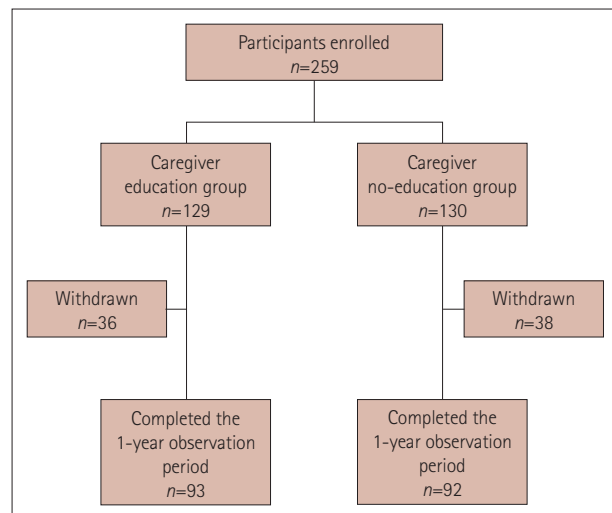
Participants enrolled
$n$=259

Caregiver education group
$n$=129

Caregiver no-education group
$n$=130

Withdrawn
$n$=36

Withdrawn
$n$=38

Completed the 1-year observation period
$n$=93

Completed the 1-year observation period
$n$=92